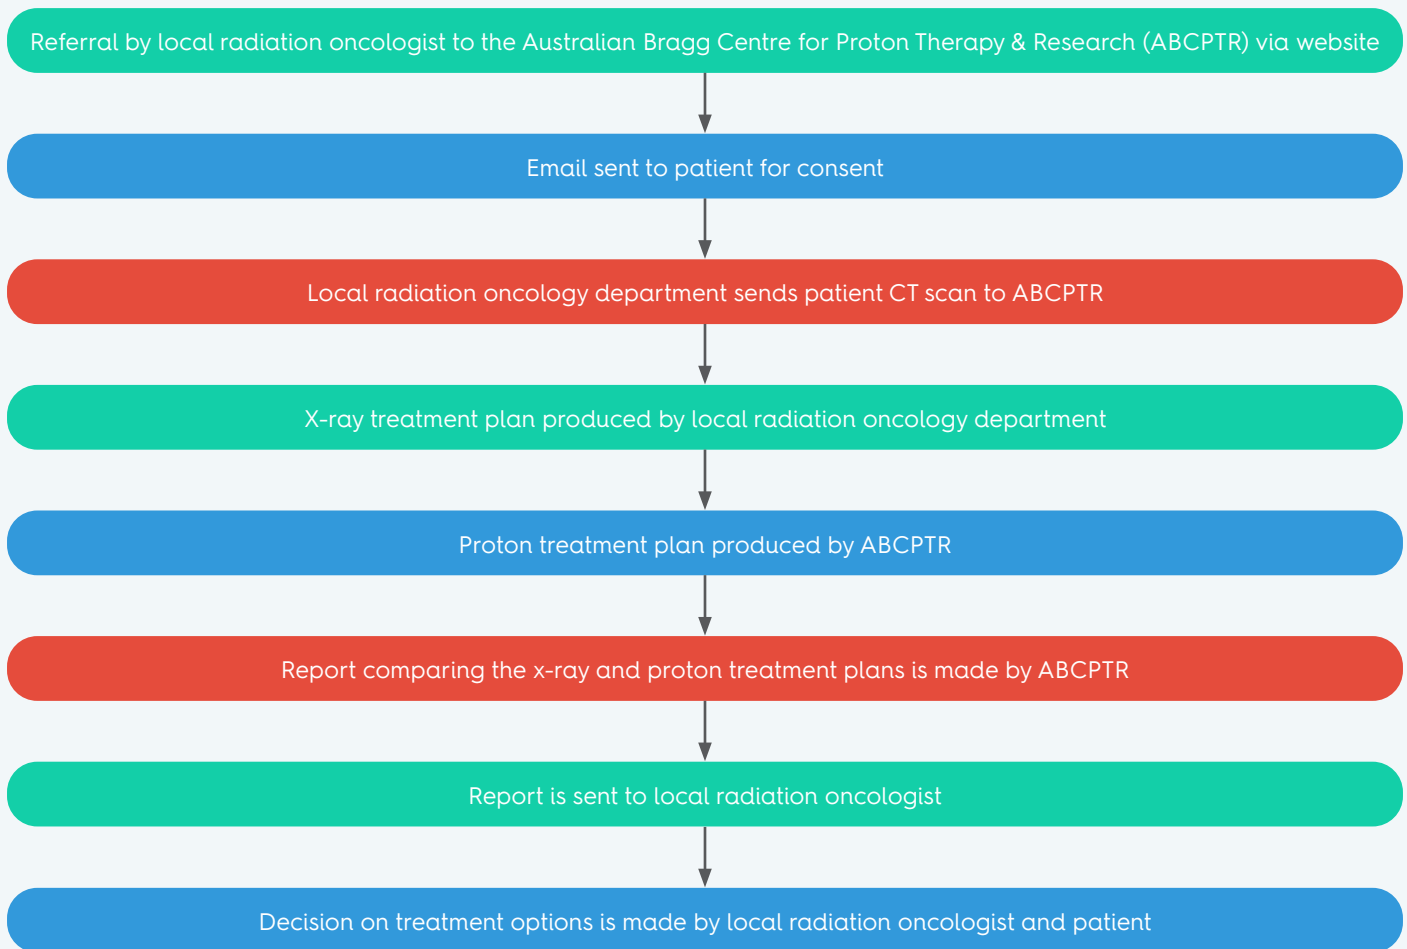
Referral by local radiation oncologist to the Australian Bragg Centre for Proton Therapy & Research (ABCPTR) via website

Email sent to patient for consent

Local radiation oncology department sends patient CT scan to ABCPTR

X-ray treatment plan produced by local radiation oncology department

Proton treatment plan produced by ABCPTR

Report comparing the x-ray and proton treatment plans is made by ABCPTR

Report is sent to local radiation oncologist

Decision on treatment options is made by local radiation oncologist and patient